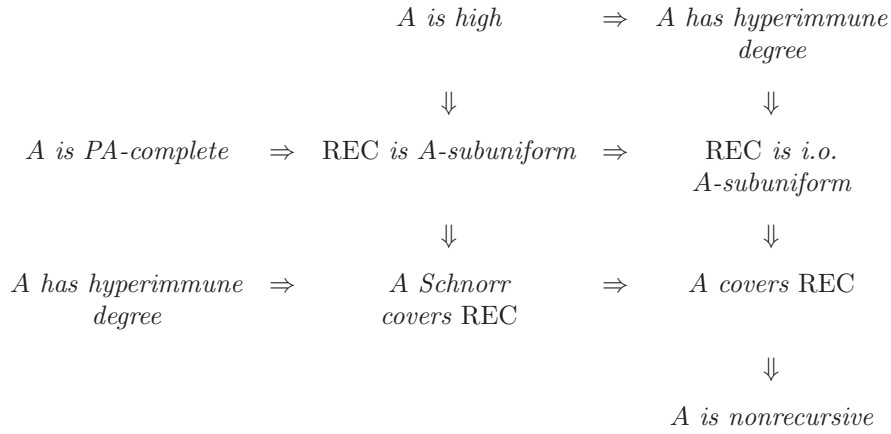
| | | | | |
|---|---|---|---|---|
| | | *A is high* | $\Rightarrow$ | *A has hyperimmune degree* |
| | | $\Downarrow$ | | $\Downarrow$ |
| *A is PA-complete* | $\Rightarrow$ | REC *is A-subuniform* | $\Rightarrow$ | REC *is i.o. A-subuniform* |
| | | $\Downarrow$ | | $\Downarrow$ |
| *A has hyperimmune degree* | $\Rightarrow$ | *A Schnorr covers* REC | $\Rightarrow$ | *A covers* REC |
| | | | | $\Downarrow$ |
| | | | | *A is nonrecursive* |